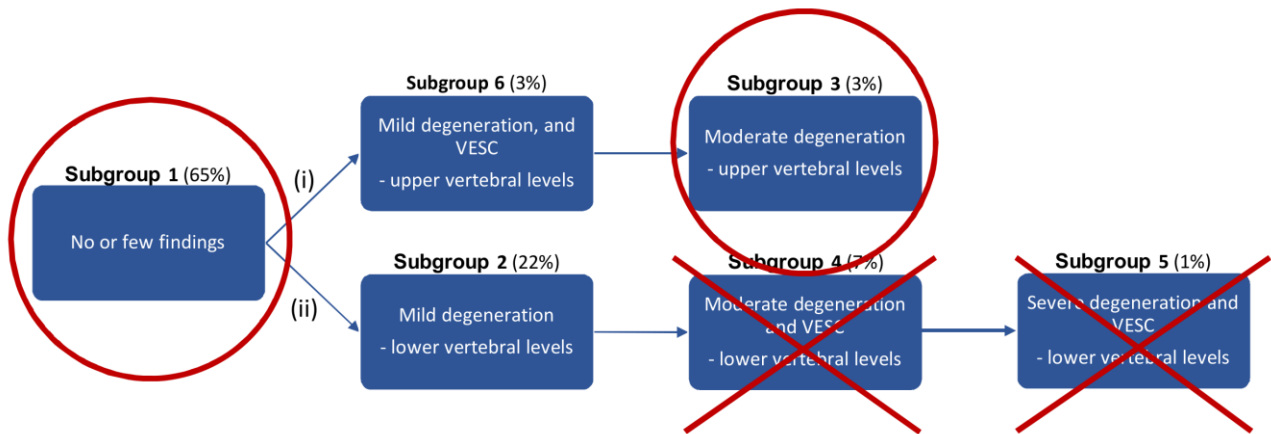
Subgroup 1 (65%)
No or few findings

(i)

(ii)

Subgroup 6 (3%)
Mild degeneration, and VESC
- upper vertebral levels

Subgroup 3 (3%)
Moderate degeneration
- upper vertebral levels

Subgroup 2 (22%)
Mild degeneration
- lower vertebral levels

Subgroup 4 (7%)
Moderate degeneration and VESC
- lower vertebral levels

Subgroup 5 (1%)
Severe degeneration and VESC
- lower vertebral levels